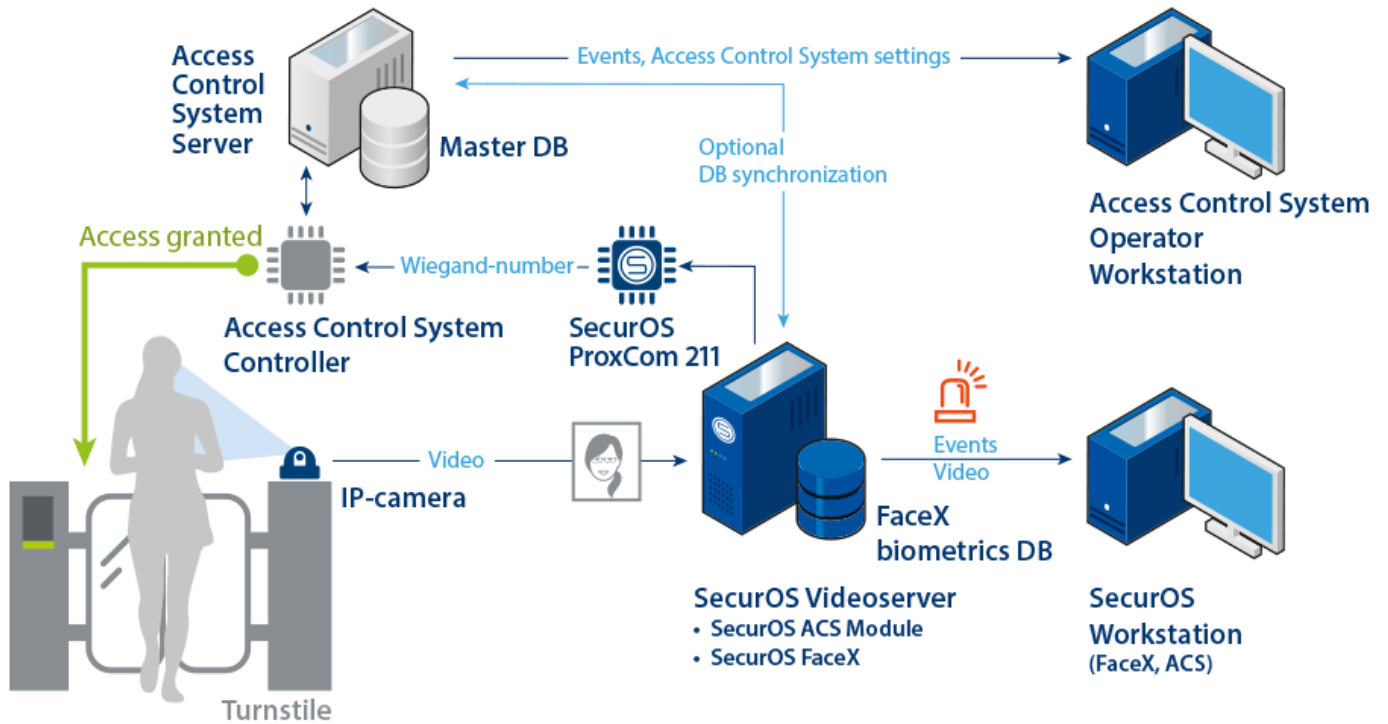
Access Control System Server

Master DB

Events, Access Control System settings

Optional DB synchronization

Access Control System Operator Workstation

Access granted

Wiegand-number

Access Control System Controller

SecurOS ProxCom 211

IP-camera

Video

Events
Video

FaceX biometrics DB

SecurOS Videoserver
• SecurOS ACS Module
• SecurOS FaceX

SecurOS Workstation (FaceX, ACS)

Turnstile